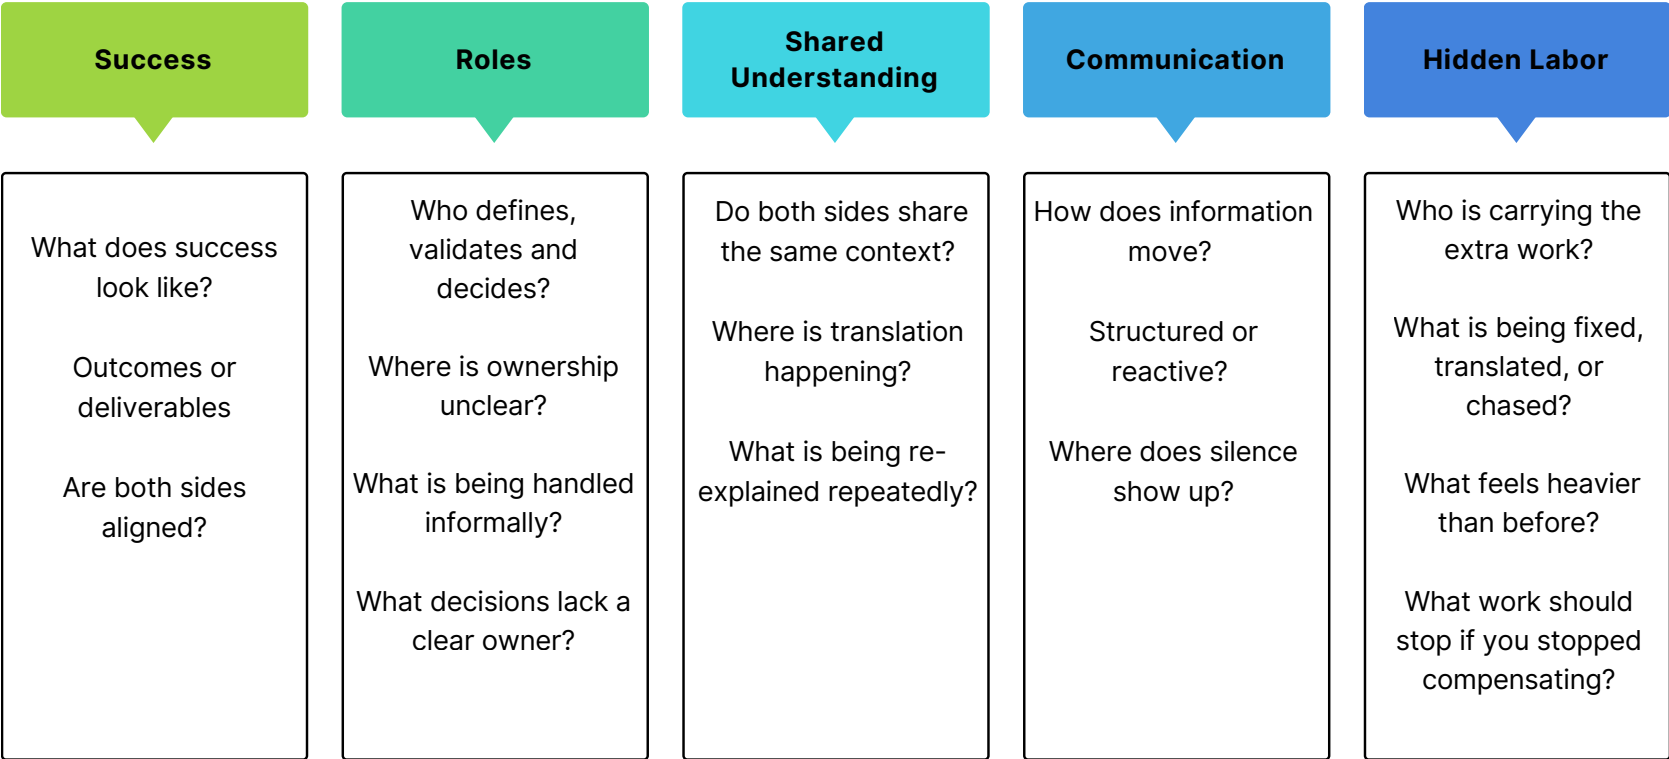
Success

What does success look like?

Outcomes or deliverables

Are both sides aligned?

Roles

Who defines, validates and decides?

Where is ownership unclear?

What is being handled informally?

What decisions lack a clear owner?

Shared Understanding

Do both sides share the same context?

Where is translation happening?

What is being re-explained repeatedly?

Communication

How does information move?

Structured or reactive?

Where does silence show up?

Hidden Labor

Who is carrying the extra work?

What is being fixed, translated, or chased?

What feels heavier than before?

What work should stop if you stopped compensating?